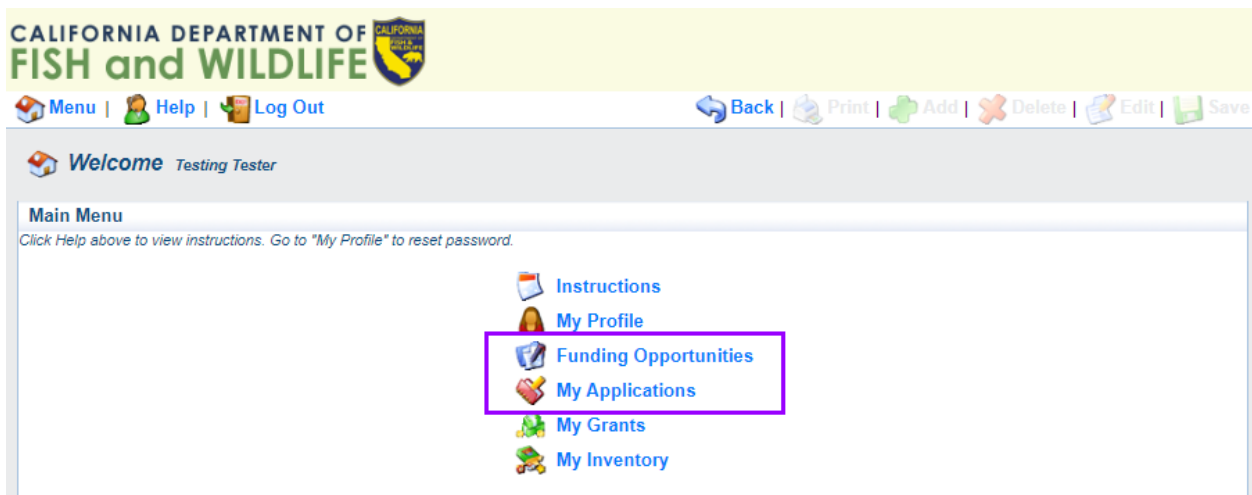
CALIFORNIA DEPARTMENT OF
FISH and WILDLIFE

CALIFORNIA
FISH & WILDLIFE

Menu | Help | Log Out

Back | Print | Add | Delete | Edit | Save

Welcome Testing Tester

Main Menu

Click Help above to view instructions. Go to "My Profile" to reset password.

Instructions
My Profile
Funding Opportunities
My Applications
My Grants
My Inventory